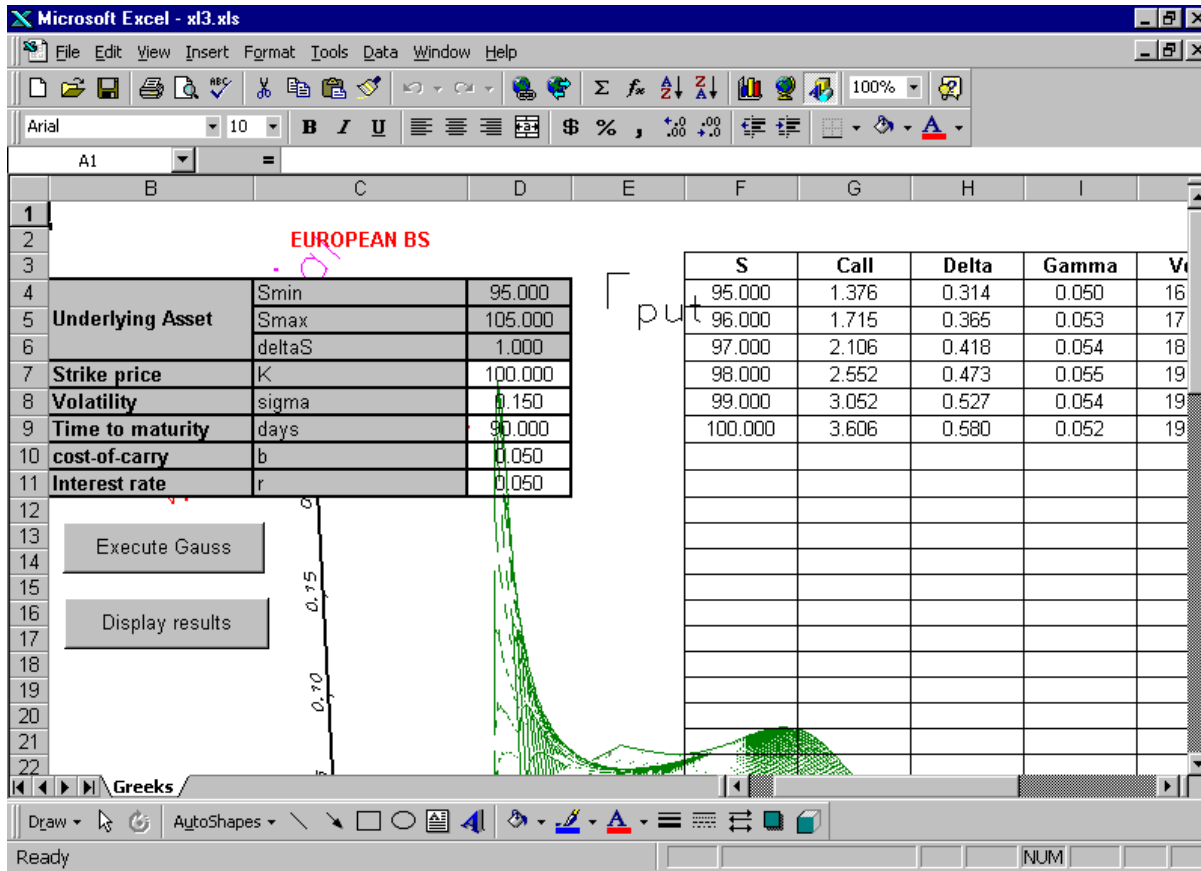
Microsoft Excel - xl3.xls

File Edit View Insert Format Tools Data Window Help

100%

Arial 10 B I U $ % ,

A1 =

| | B | C | D | E | F | G | H | I | V |
|---|---|---|---|---|---|---|---|---|---|
| 1 | | | | | | | | | |
| 2 | | EUROPEAN BS | | | | | | | |
| 3 | | | | | S | Call | Delta | Gamma | Ve |
| 4 | Underlying Asset | Smin | 95.000 | | 95.000 | 1.376 | 0.314 | 0.050 | 16 |
| 5 | | Smax | 105.000 | put | 96.000 | 1.715 | 0.365 | 0.053 | 17 |
| 6 | | deltaS | 1.000 | | 97.000 | 2.106 | 0.418 | 0.054 | 18 |
| 7 | Strike price | K | 100.000 | | 98.000 | 2.552 | 0.473 | 0.055 | 19 |
| 8 | Volatility | sigma | 0.150 | | 99.000 | 3.052 | 0.527 | 0.054 | 19 |
| 9 | Time to maturity | days | 90.000 | | 100.000 | 3.606 | 0.580 | 0.052 | 19 |
| 10 | cost-of-carry | b | 0.050 | | | | | | |
| 11 | Interest rate | r | 0.050 | | | | | | |
| 12 | | | | | | | | | |
| 13 | | | | | | | | | |
| 14 | | | | | | | | | |
| 15 | | | | | | | | | |
| 16 | | | | | | | | | |
| 17 | | | | | | | | | |
| 18 | | | | | | | | | |
| 19 | | | | | | | | | |
| 20 | | | | | | | | | |
| 21 | | | | | | | | | |
| 22 | | | | | | | | | |

Execute Gauss

Display results

0.15
0.10

Greeks

Draw AutoShapes

Ready NUM